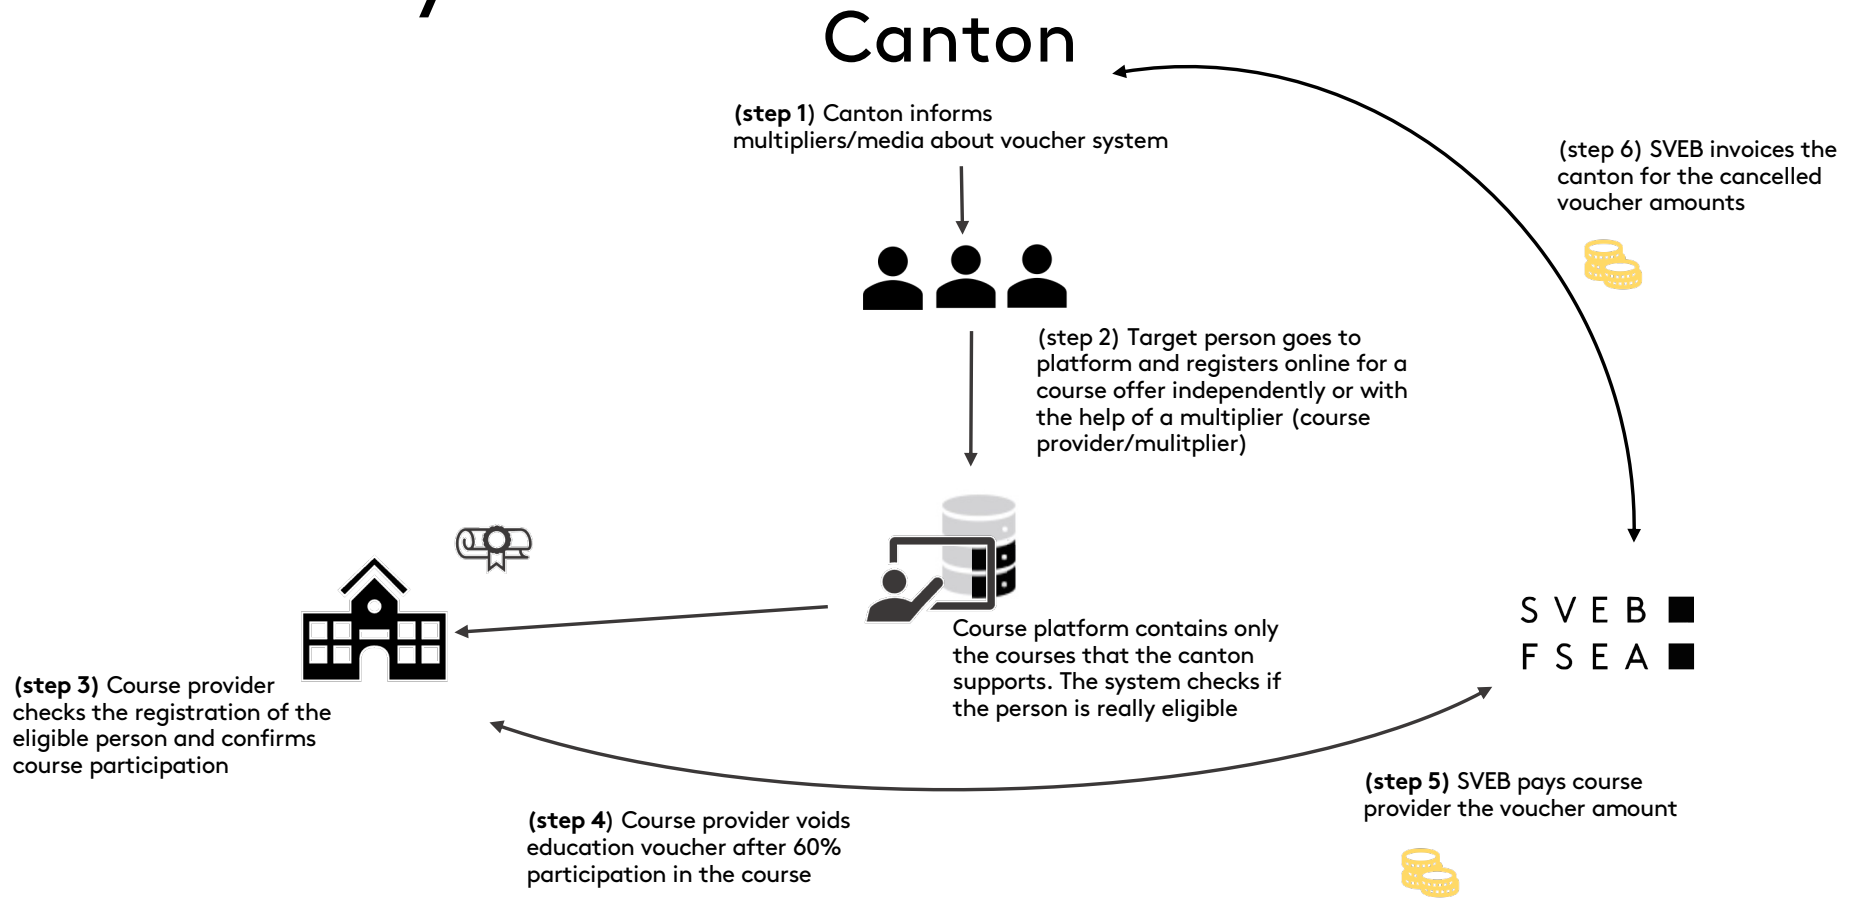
Canton

(step 1) Canton informs multipliers/media about voucher system

(step 6) SVEB invoices the canton for the cancelled voucher amounts

(step 2) Target person goes to platform and registers online for a course offer independently or with the help of a multiplier (course provider/mulitplier)

Course platform contains only the courses that the canton supports. The system checks if the person is really eligible

SVEB
FSEA

(step 3) Course provider checks the registration of the eligible person and confirms course participation

(step 4) Course provider voids education voucher after 60% participation in the course

(step 5) SVEB pays course provider the voucher amount